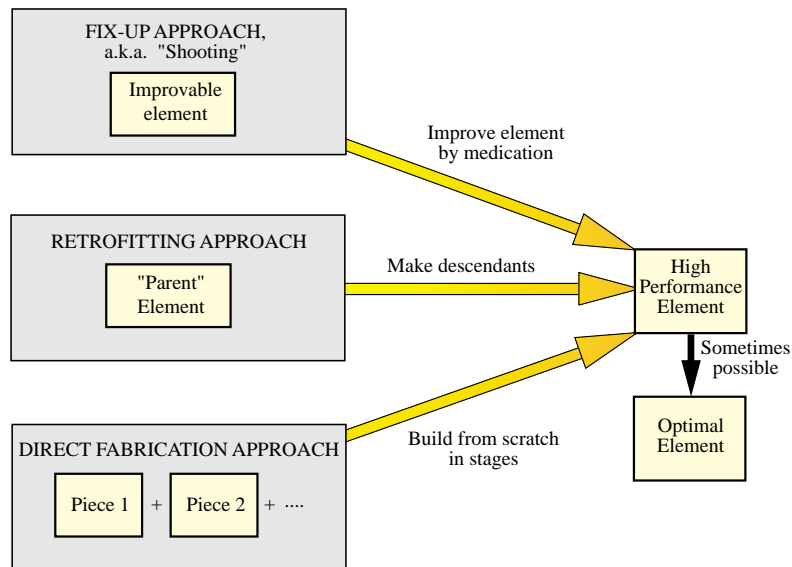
FIX-UP APPROACH,
a.k.a. "Shooting"

Improvable element

Improve element by medication

RETROFITTING APPROACH

"Parent" Element

Make descendants

High Performance Element

Sometimes possible

Optimal Element

DIRECT FABRICATION APPROACH

Build from scratch in stages

Piece 1 + Piece 2 + ····